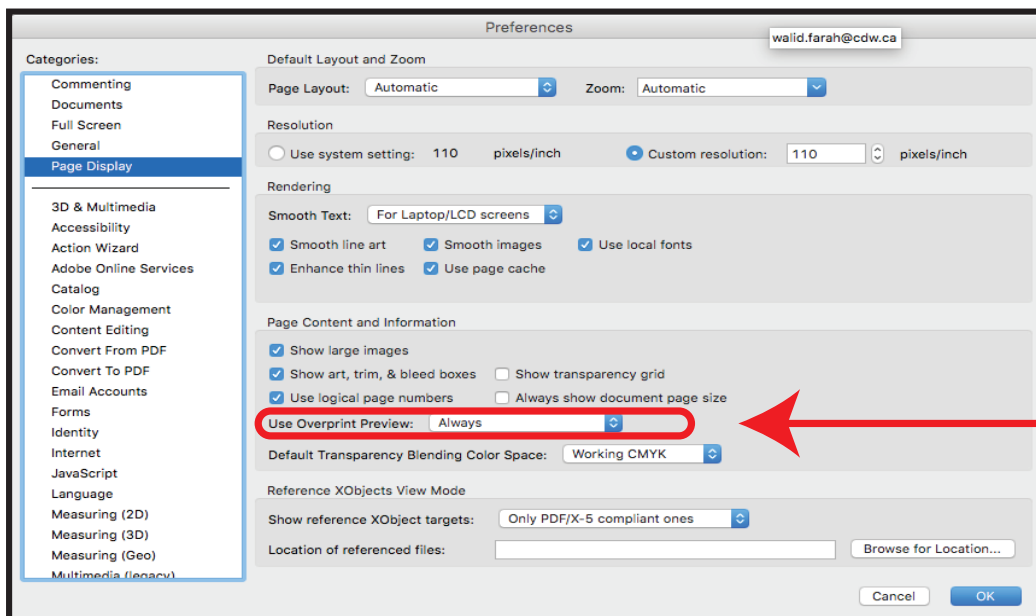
Preferences

walid.farah@cdw.ca

Categories:

Commenting
Documents
Full Screen
General
Page Display

3D & Multimedia
Accessibility
Action Wizard
Adobe Online Services
Catalog
Color Management
Content Editing
Convert From PDF
Convert To PDF
Email Accounts
Forms
Identity
Internet
JavaScript
Language
Measuring (2D)
Measuring (3D)
Measuring (Geo)
Multimedia (legacy)

Default Layout and Zoom

Page Layout: Automatic
Zoom: Automatic

Resolution

Use system setting: 110 pixels/inch
Custom resolution: 110 pixels/inch

Rendering

Smooth Text: For Laptop/LCD screens

Smooth line art
Smooth images
Use local fonts
Enhance thin lines
Use page cache

Page Content and Information

Show large images
Show art, trim, & bleed boxes
Show transparency grid
Use logical page numbers
Always show document page size

Use Overprint Preview: Always

Default Transparency Blending Color Space: Working CMYK

Reference XObjects View Mode

Show reference XObject targets: Only PDF/X-5 compliant ones

Location of referenced files:
Browse for Location...

Cancel
OK